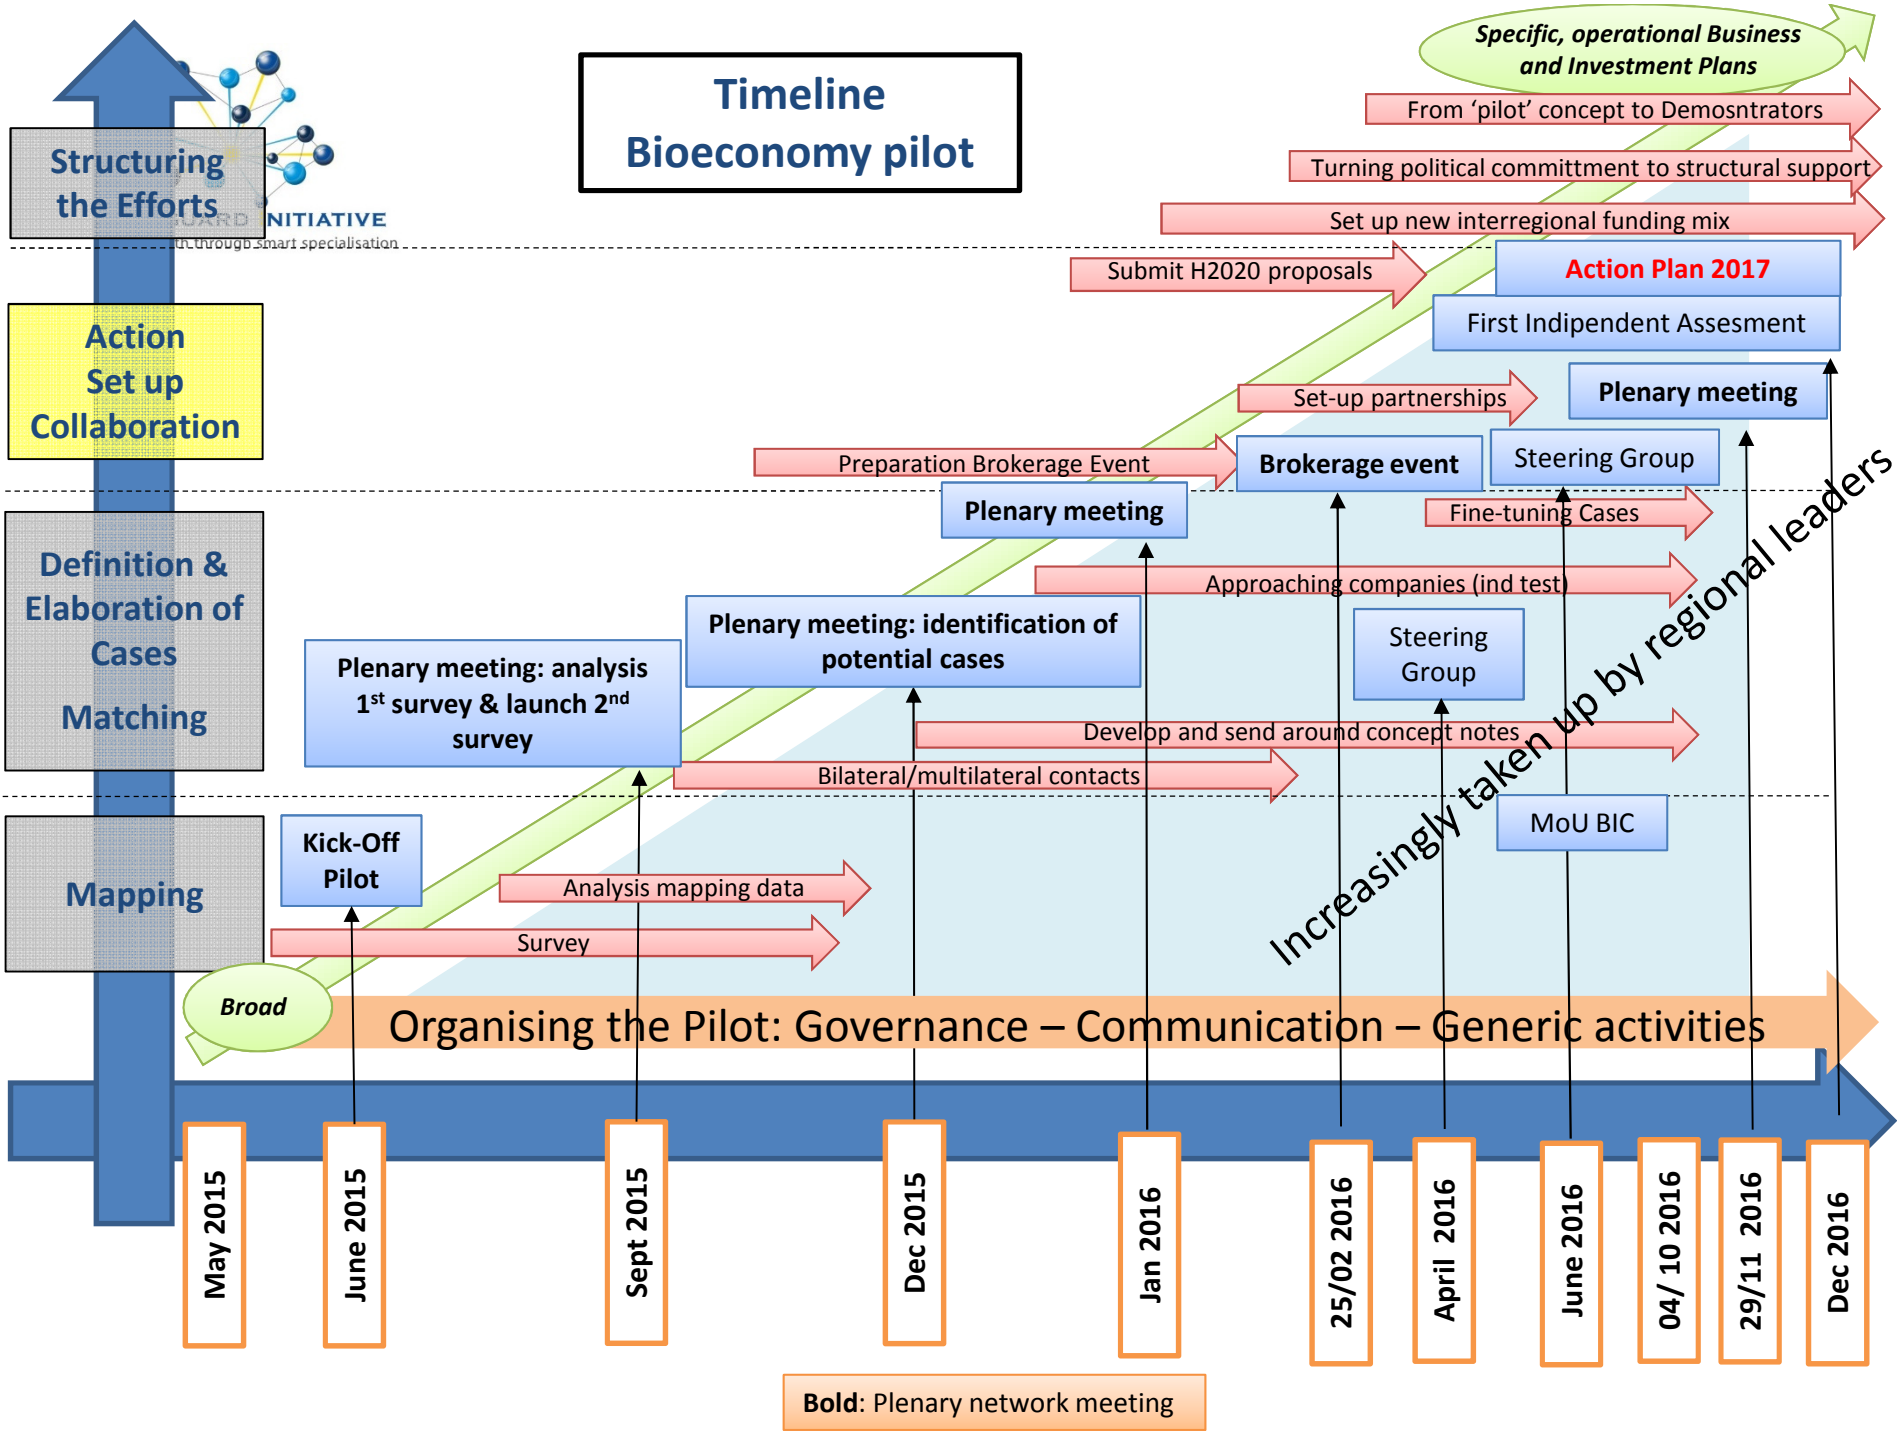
Timeline
Bioeconomy pilot

Specific, operational Business and Investment Plans

From 'pilot' concept to Demosntrators

Turning political committment to structural support

Set up new interregional funding mix

Submit H2020 proposals

Action Plan 2017

First Indipendent Assesment

Structuring the Efforts

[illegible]ARD INITIATIVE
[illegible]th through smart specialisation

Action Set up Collaboration

Set-up partnerships

Plenary meeting

Preparation Brokerage Event

Brokerage event

Steering Group

Plenary meeting

Fine-tuning Cases

Definition & Elaboration of Cases

Matching

Approaching companies (ind test)

Plenary meeting: identification of potential cases

Steering Group

Plenary meeting: analysis $1^{st}$ survey & launch $2^{nd}$ survey

Develop and send around concept notes

Bilateral/multilateral contacts

Increasingly taken up by regional leaders

Mapping

Kick-Off Pilot

MoU BIC

Analysis mapping data

Survey

Broad

Organising the Pilot: Governance – Communication – Generic activities

May 2015

June 2015

Sept 2015

Dec 2015

Jan 2016

25/02 2016

April 2016

June 2016

04/ 10 2016

29/11 2016

Dec 2016

Bold: Plenary network meeting